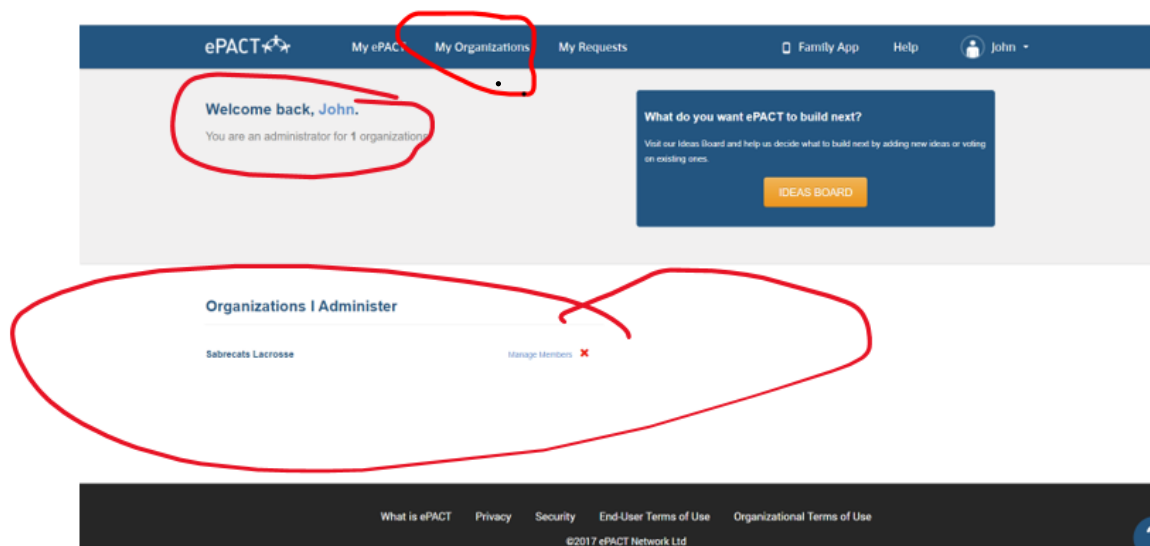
ePACT

My ePACT My Organizations My Requests Family App Help John

Welcome back, John.

You are an administrator for 1 organization.

What do you want ePACT to build next?

Visit our Ideas Board and help us decide what to build next by adding new ideas or voting on existing ones.

IDEAS BOARD

Organizations I Administer

Sabrecats Lacrosse Manage Members ×

What is ePACT Privacy Security End-User Terms of Use Organizational Terms of Use

©2017 ePACT Network Ltd